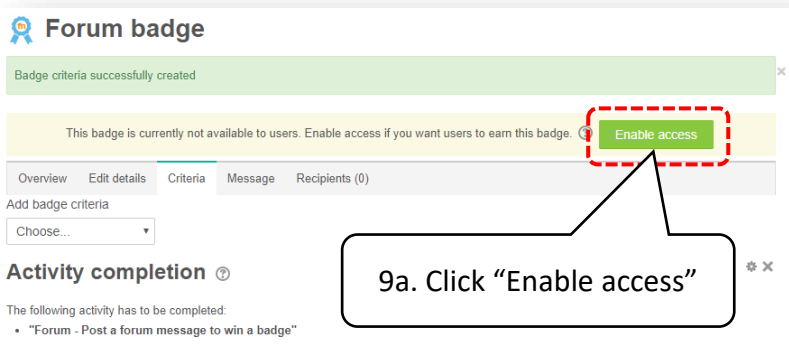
Forum badge

Badge criteria successfully created

×

This badge is currently not available to users. Enable access if you want users to earn this badge.

Enable access

| Overview | Edit details | Criteria | Message | Recipients (0) |
|---|---|---|---|---|

Add badge criteria

Choose...

Activity completion

9a. Click “Enable access”

The following activity has to be completed:

- "Forum - Post a forum message to win a badge"